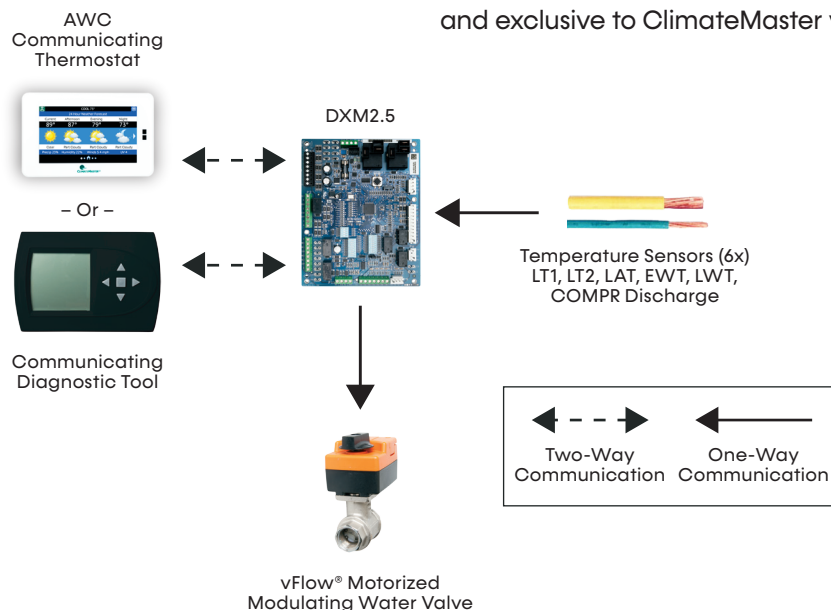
and exclusive to ClimateMaster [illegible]

AWC Communicating Thermostat

– Or –

Communicating Diagnostic Tool

DXM2.5

Temperature Sensors (6x) LT1, LT2, LAT, EWT, LWT, COMPR Discharge

Two-Way Communication

One-Way Communication

vFlow® Motorized Modulating Water Valve